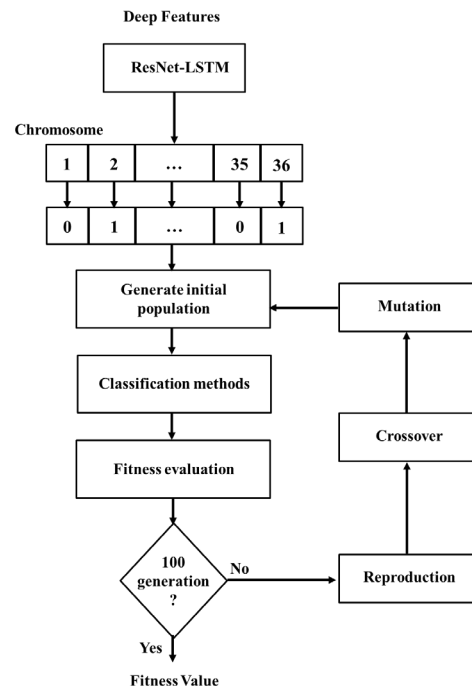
Deep Features

ResNet-LSTM

Chromosome

1 2 … 35 36

0 1 … 0 1

Generate initial population

Mutation

Classification methods

Crossover

Fitness evaluation

100 generation ?

No

Reproduction

Yes

Fitness Value